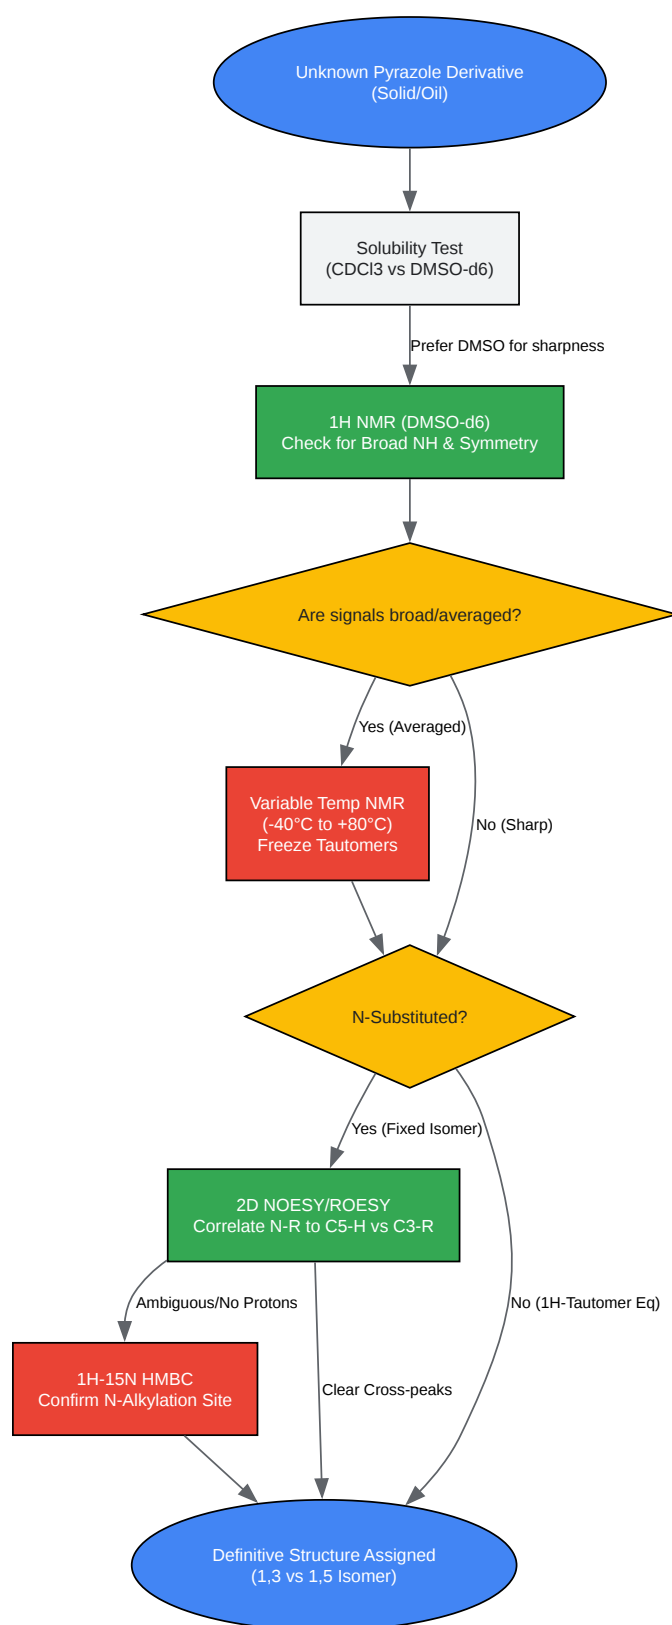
Unknown Pyrazole Derivative
(Solid/Oil)

Solubility Test
(CDCl3 vs DMSO-d6)

Prefer DMSO for sharpness

1H NMR (DMSO-d6)
Check for Broad NH & Symmetry

Are signals broad/averaged?

Yes (Averaged)

No (Sharp)

Variable Temp NMR
(-40°C to +80°C)
Freeze Tautomers

N-Substituted?

Yes (Fixed Isomer)

No (1H-Tautomer Eq)

2D NOESY/ROESY
Correlate N-R to C5-H vs C3-R

Ambiguous/No Protons

Clear Cross-peaks

1H-15N HMBC
Confirm N-Alkylation Site

Definitive Structure Assigned
(1,3 vs 1,5 Isomer)